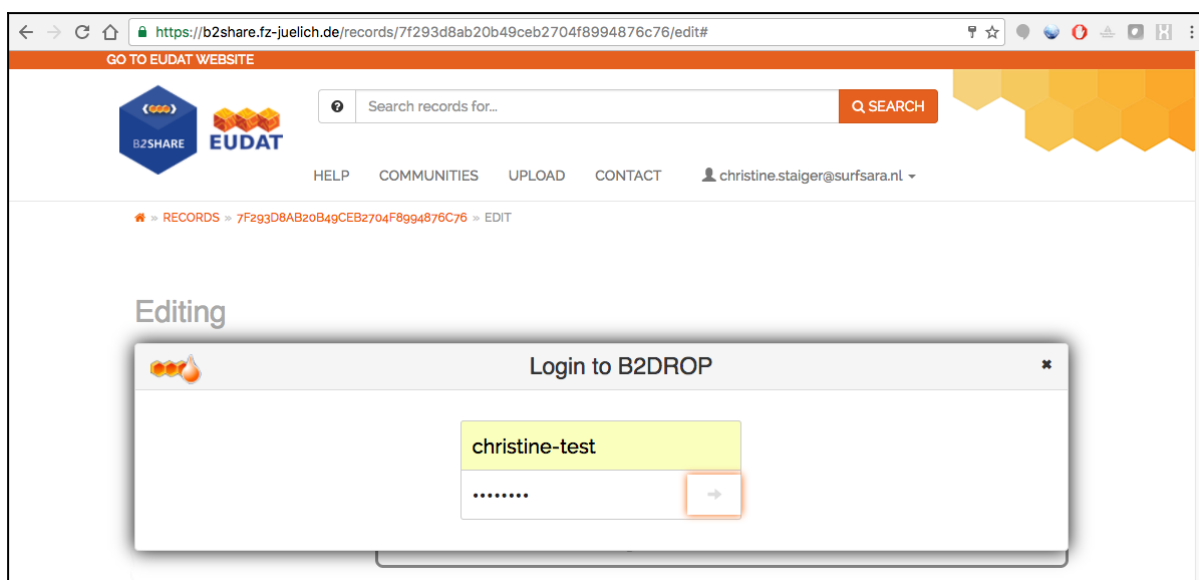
https://b2share.fz-juelich.de/records/7f293d8ab20b49ceb2704f8994876c76/edit#

GO TO EUDAT WEBSITE

B2SHARE

EUDAT

Search records for...

SEARCH

HELP COMMUNITIES UPLOAD CONTACT christine.staiger@surfsara.nl

» RECORDS » 7F293D8AB20B49CEB2704F8994876C76 » EDIT

Editing

Login to B2DROP

christine-test

••••••••